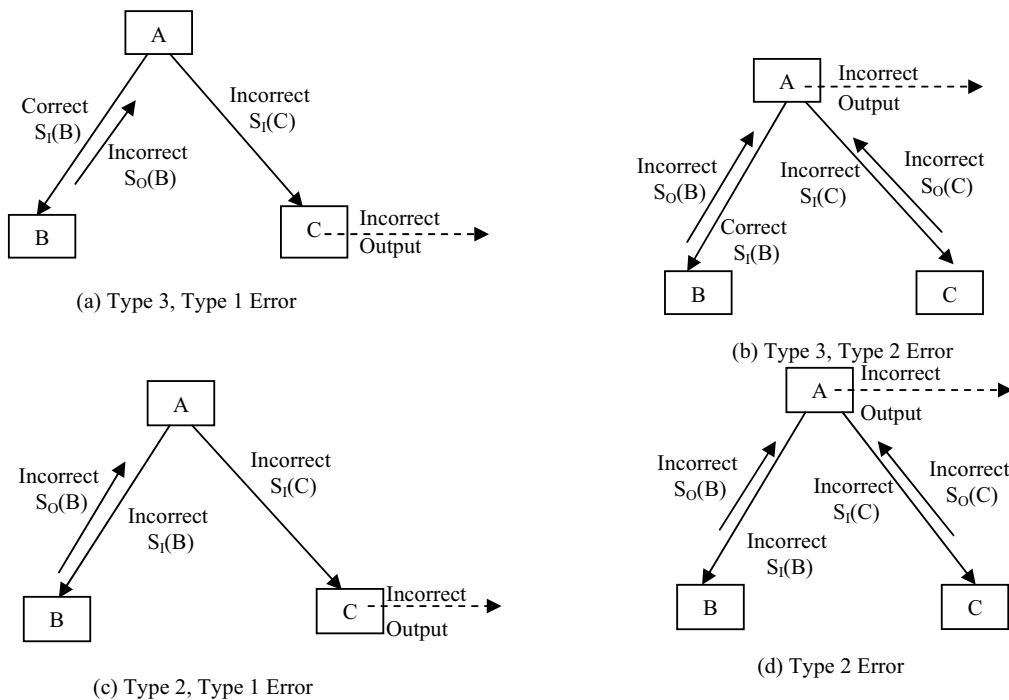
A

Correct $S_I(B)$

Incorrect $S_O(B)$

Incorrect $S_I(C)$

B

C

Incorrect Output

(a) Type 3, Type 1 Error

A

Incorrect Output

Incorrect $S_O(B)$

Incorrect $S_I(C)$

Incorrect $S_O(C)$

Correct $S_I(B)$

B

C

(b) Type 3, Type 2 Error

A

Incorrect $S_O(B)$

Incorrect $S_I(B)$

Incorrect $S_I(C)$

B

C

Incorrect Output

(c) Type 2, Type 1 Error

A

Incorrect Output

Incorrect $S_O(B)$

Incorrect $S_I(C)$

Incorrect $S_O(C)$

Incorrect $S_I(B)$

B

C

(d) Type 2 Error